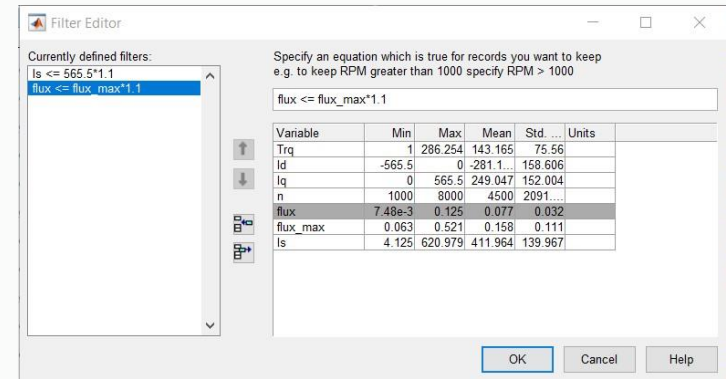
Filter Editor

Currently defined filters:
Is <= 565.5*1.1
flux <= flux_max*1.1

Specify an equation which is true for records you want to keep
e.g. to keep RPM greater than 1000 specify RPM > 1000

flux <= flux_max*1.1

| Variable | Min | Max | Mean | Std. ... | Units |
|---|---|---|---|---|---|
| Trq | 1 | 286.254 | 143.165 | 75.56 | |
| Id | -565.5 | 0 | -281.1... | 158.606 | |
| Iq | 0 | 565.5 | 249.047 | 152.004 | |
| n | 1000 | 8000 | 4500 | 2091.... | |
| flux | 7.48e-3 | 0.125 | 0.077 | 0.032 | |
| flux_max | 0.063 | 0.521 | 0.158 | 0.111 | |
| Is | 4.125 | 620.979 | 411.964 | 139.967 | |

OK Cancel Help